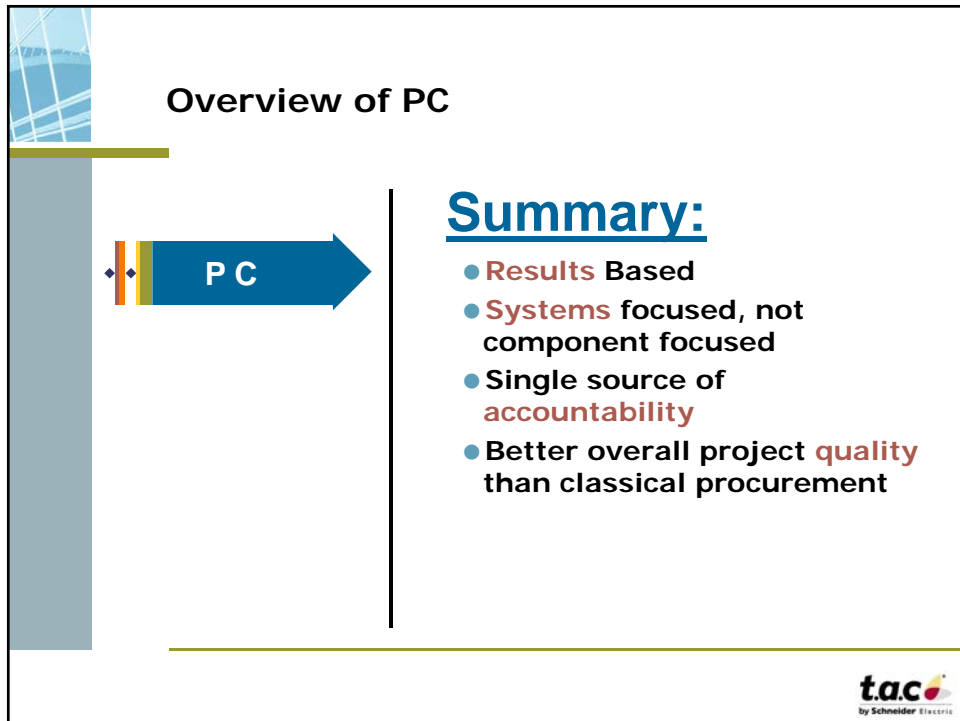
Overview of PC

P C

Summary:

Results Based

Systems focused, not component focused

Single source of accountability

Better overall project quality than classical procurement

t.a.c
by Schneider Electric